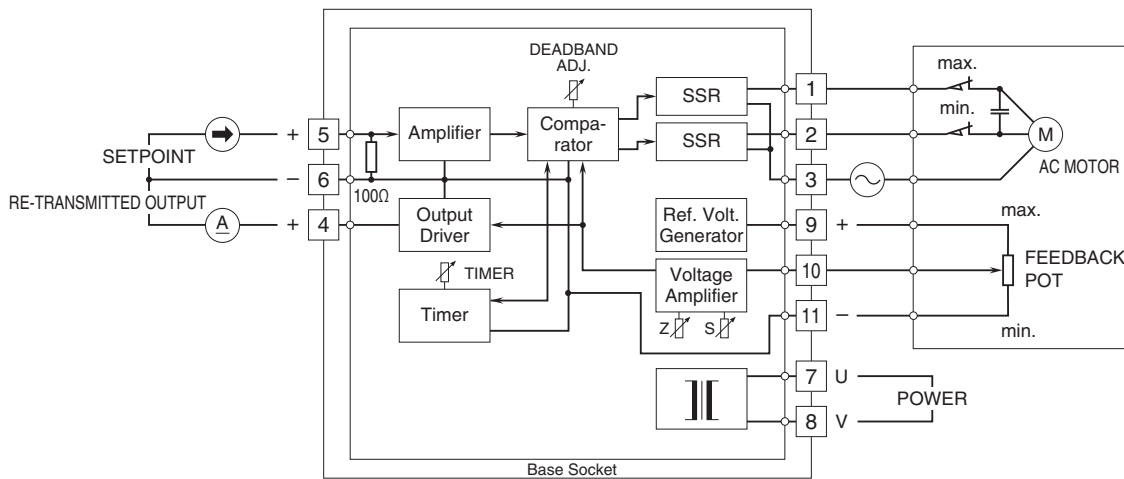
DEADBAND ADJ.

SETPOINT

RE-TRANSMITTED OUTPUT

A

+ 5

− 6

+ 4

100Ω

Amplifier

Compa-rator

SSR

SSR

Output Driver

TIMER

Timer

Ref. Volt. Generator

Voltage Amplifier

Z

S

1

2

3

9 +

10

11 −

7 U

8 V

max.

min.

M

AC MOTOR

max.

FEEDBACK POT

min.

POWER

Base Socket